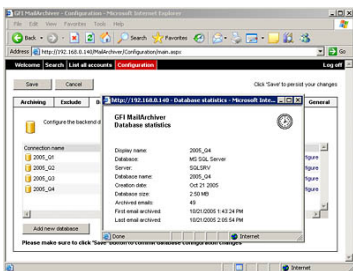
GFI MailArchiver - Configuration - Microsoft Internet Explorer

File Edit View Favorites Tools Help

Back Search Favorites

Address http://192.168.0.140/MailArchiver/Configuration/main.aspx Go

Welcome Search List all accounts Configuration Log off

Save Cancel Click 'Save' to persist your changes

Archiving Exclude B General

Configure the backend d

Connection name
2005_Q1 figure
2005_Q2 figure
2005_Q3 figure
2005_Q4 figure

Add new database

Please make sure to click 'Save' button to commit database configuration changes

http://192.168.0.140 - Database statistics - Microsoft Inte...

GFI MailArchiver
Database statistics

Display name: 2005_Q4
Database: MS SQL Server
Server: SQLSRV
Database name: 2005_Q4
Creation date: Oct 21 2005
Database size: 2.50 MB
Archived emails: 48
First email archived: 10/21/2005 1:43:24 PM
Last email archived: 10/21/2005 2:05:54 PM

Done Internet

Internet